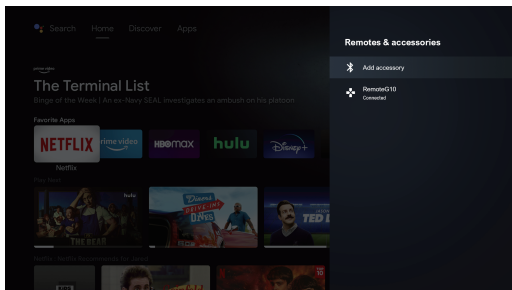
Search Home Discover Apps

The Terminal List

Binge of the Week | An ex-Navy SEAL investigates an ambush on his platoon

Favorite Apps

NETFLIX

prime video

HBOMAX

hulu

Disney+

Netflix

Play Next

THE BEAR

TED

Remotes & accessories

Add accessory

RemoteG10

Connected